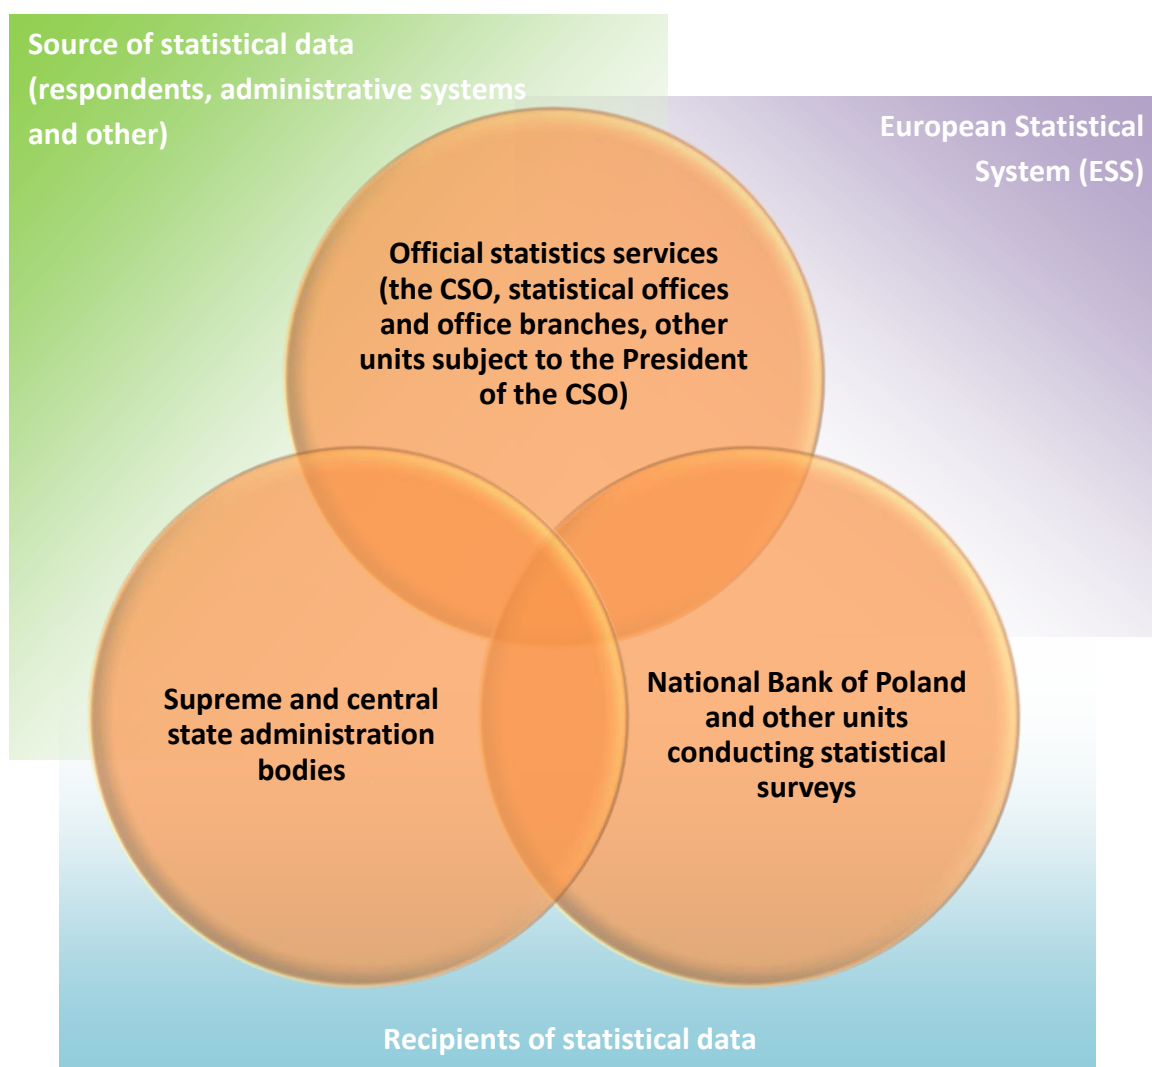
Source of statistical data (respondents, administrative systems and other)

European Statistical System (ESS)

Official statistics services (the CSO, statistical offices and office branches, other units subject to the President of the CSO)

Supreme and central state administration bodies

National Bank of Poland and other units conducting statistical surveys

Recipients of statistical data